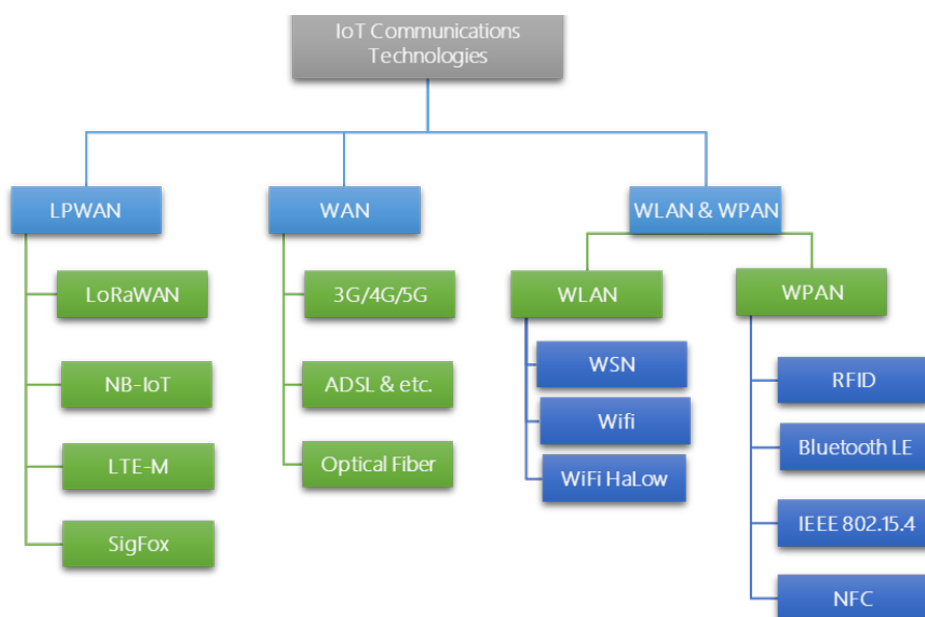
IoT Communications Technologies

LPWAN

LoRaWAN

NB-IoT

LTE-M

SigFox

WAN

3G/4G/5G

ADSL & etc.

Optical Fiber

WLAN & WPAN

WLAN

WSN

Wifi

WiFi HaLow

WPAN

RFID

Bluetooth LE

IEEE 802.15.4

NFC